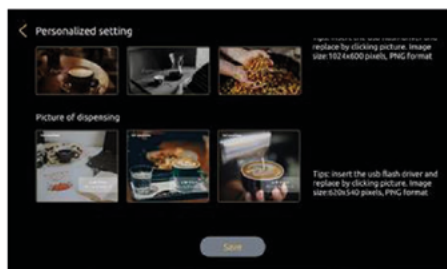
Personalized setting

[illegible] replace by clicking picture. Image size:1024x600 pixels, PNG format

Picture of dispensing

Tips: insert the usb flash driver and replace by clicking picture. Image size:620x540 pixels, PNG format

Save